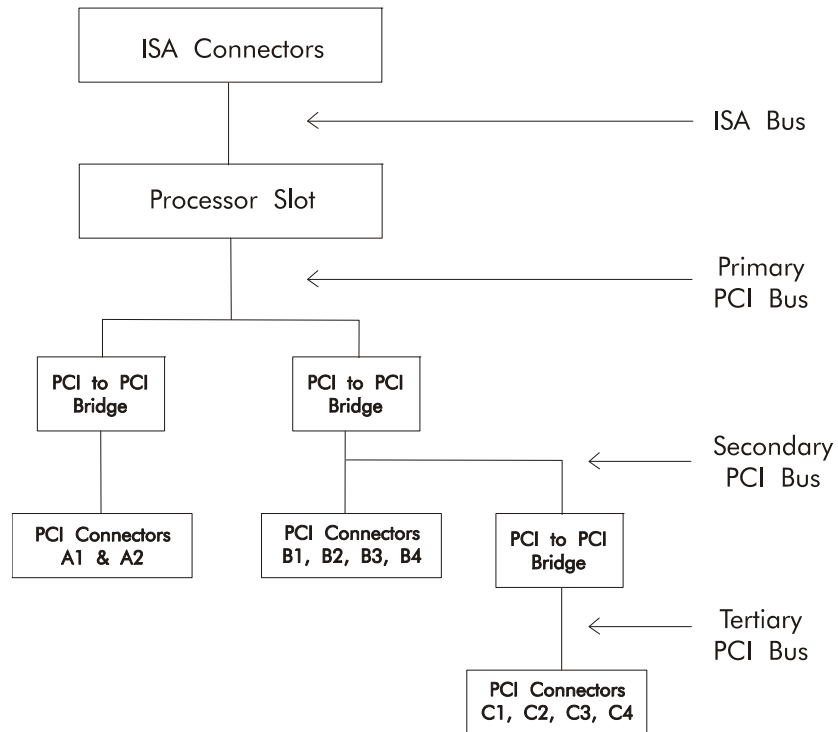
ISA Connectors

ISA Bus

Processor Slot

Primary PCI Bus

PCI to PCI Bridge

PCI to PCI Bridge

Secondary PCI Bus

PCI Connectors A1 & A2

PCI Connectors B1, B2, B3, B4

PCI to PCI Bridge

Tertiary PCI Bus

PCI Connectors C1, C2, C3, C4